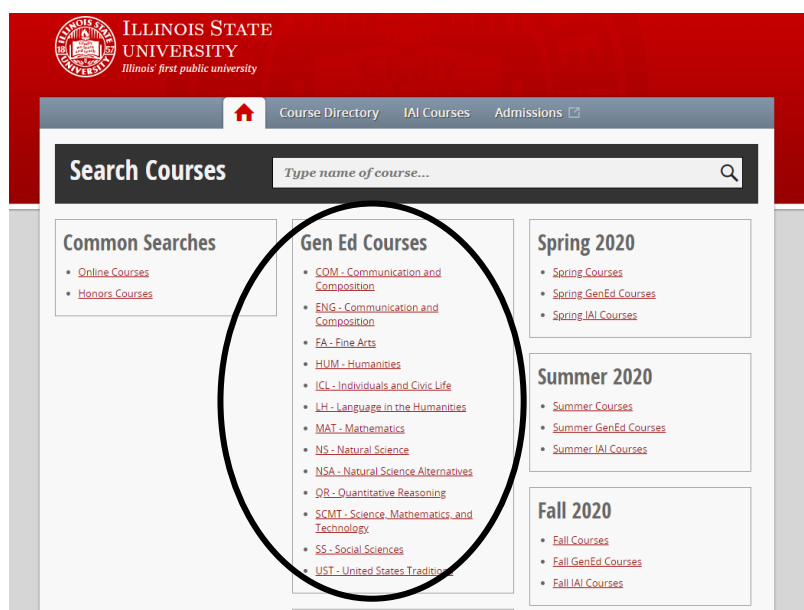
ILLINOIS STATE UNIVERSITY 1857
ILLINOIS STATE UNIVERSITY
Illinois' first public university

Course Directory IAI Courses Admissions

Search Courses
Type name of course...

Common Searches
- Online Courses
- Honors Courses

Gen Ed Courses
- COM - Communication and Composition
- ENG - Communication and Composition
- FA - Fine Arts
- HUM - Humanities
- ICL - Individuals and Civic Life
- LH - Language in the Humanities
- MAT - Mathematics
- NS - Natural Science
- NSA - Natural Science Alternatives
- QR - Quantitative Reasoning
- SCMT - Science, Mathematics, and Technology
- SS - Social Sciences
- UST - United States Traditions

Spring 2020
- Spring Courses
- Spring GenEd Courses
- Spring IAI Courses

Summer 2020
- Summer Courses
- Summer GenEd Courses
- Summer IAI Courses

Fall 2020
- Fall Courses
- Fall GenEd Courses
- Fall IAI Courses